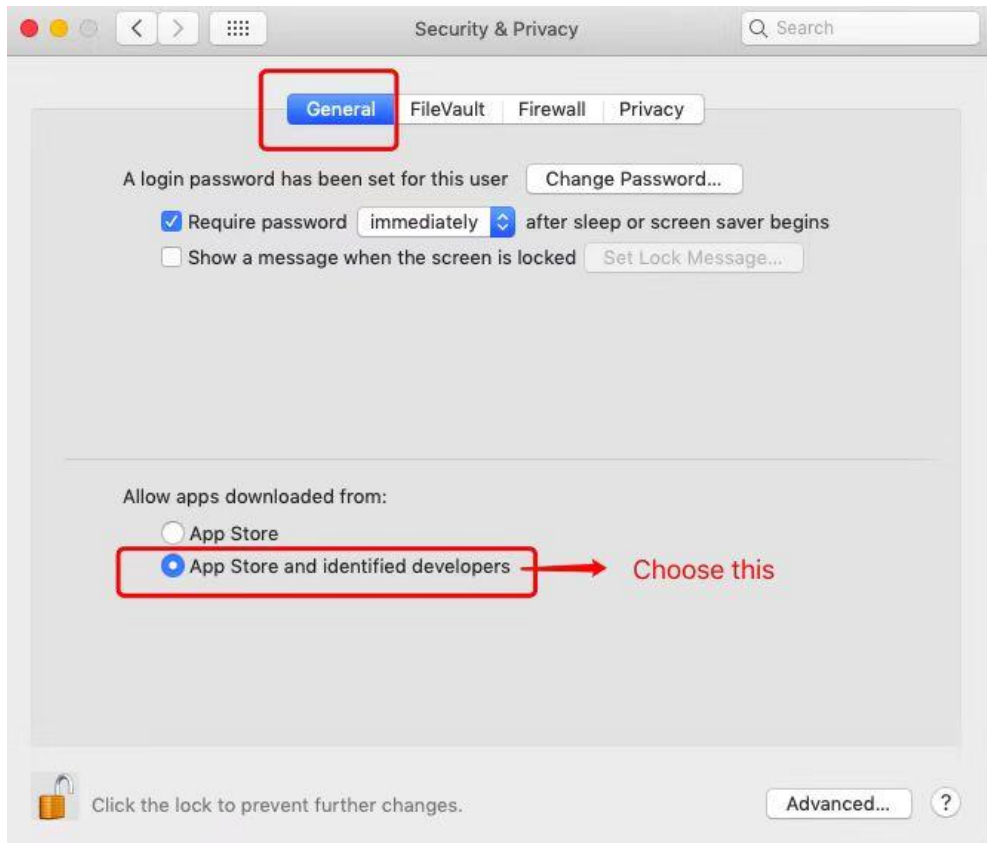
Security & Privacy

Search

General FileVault Firewall Privacy

A login password has been set for this user Change Password...

Require password immediately after sleep or screen saver begins

Show a message when the screen is locked Set Lock Message...

Allow apps downloaded from:

App Store

App Store and identified developers

Choose this

Click the lock to prevent further changes.

Advanced...

?